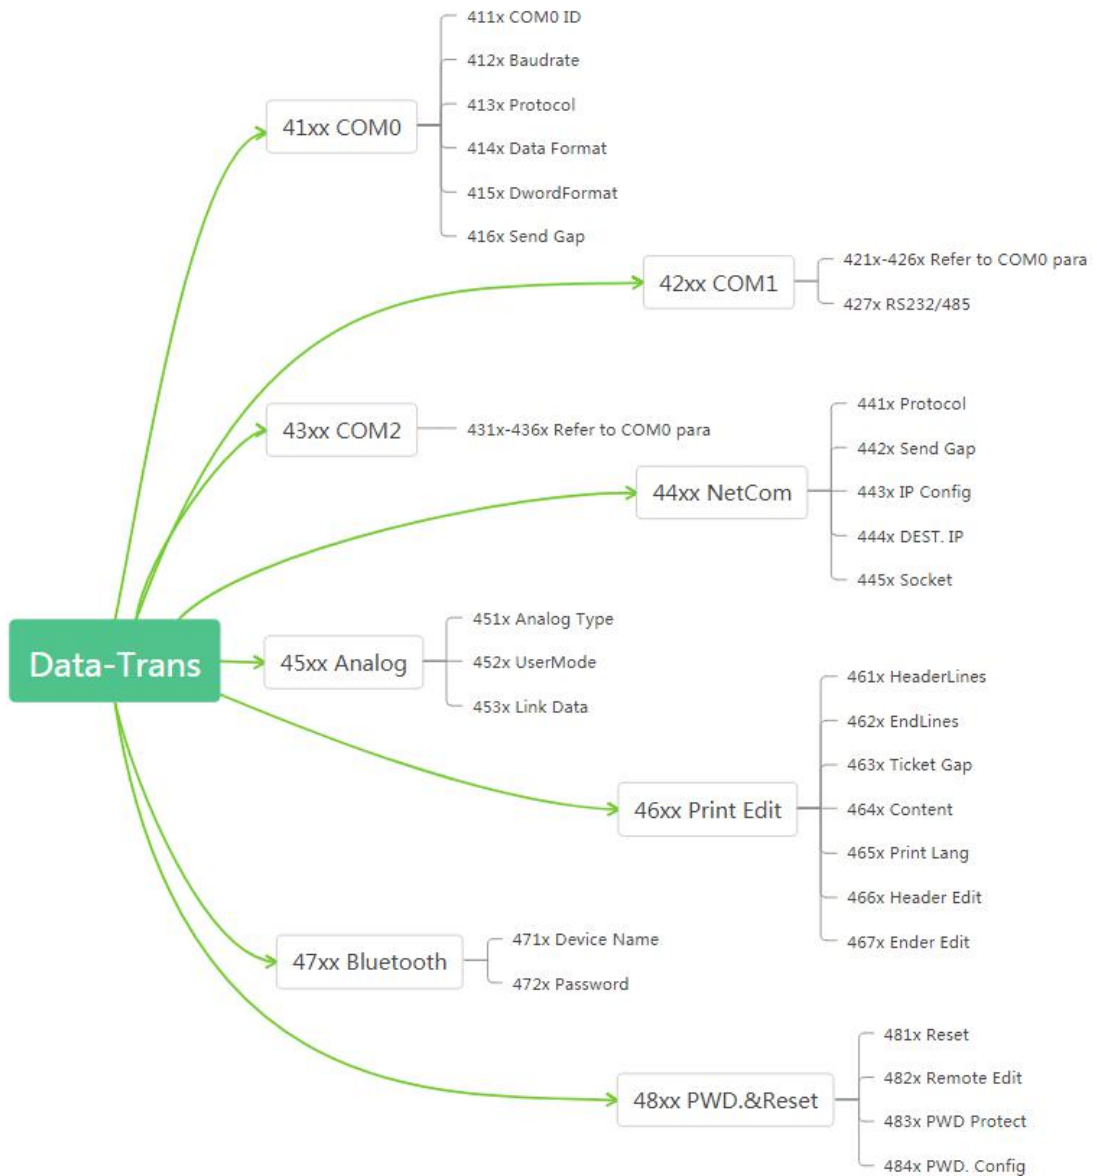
Data-Trans

41xx COM0
411x COM0 ID
412x Baudrate
413x Protocol
414x Data Format
415x DwordFormat
416x Send Gap

42xx COM1
421x-426x Refer to COM0 para
427x RS232/485

43xx COM2
431x-436x Refer to COM0 para

44xx NetCom
441x Protocol
442x Send Gap
443x IP Config
444x DEST. IP
445x Socket

45xx Analog
451x Analog Type
452x UserMode
453x Link Data

46xx Print Edit
461x HeaderLines
462x EndLines
463x Ticket Gap
464x Content
465x Print Lang
466x Header Edit
467x Ender Edit

47xx Bluetooth
471x Device Name
472x Password

48xx PWD.&Reset
481x Reset
482x Remote Edit
483x PWD Protect
484x PWD. Config